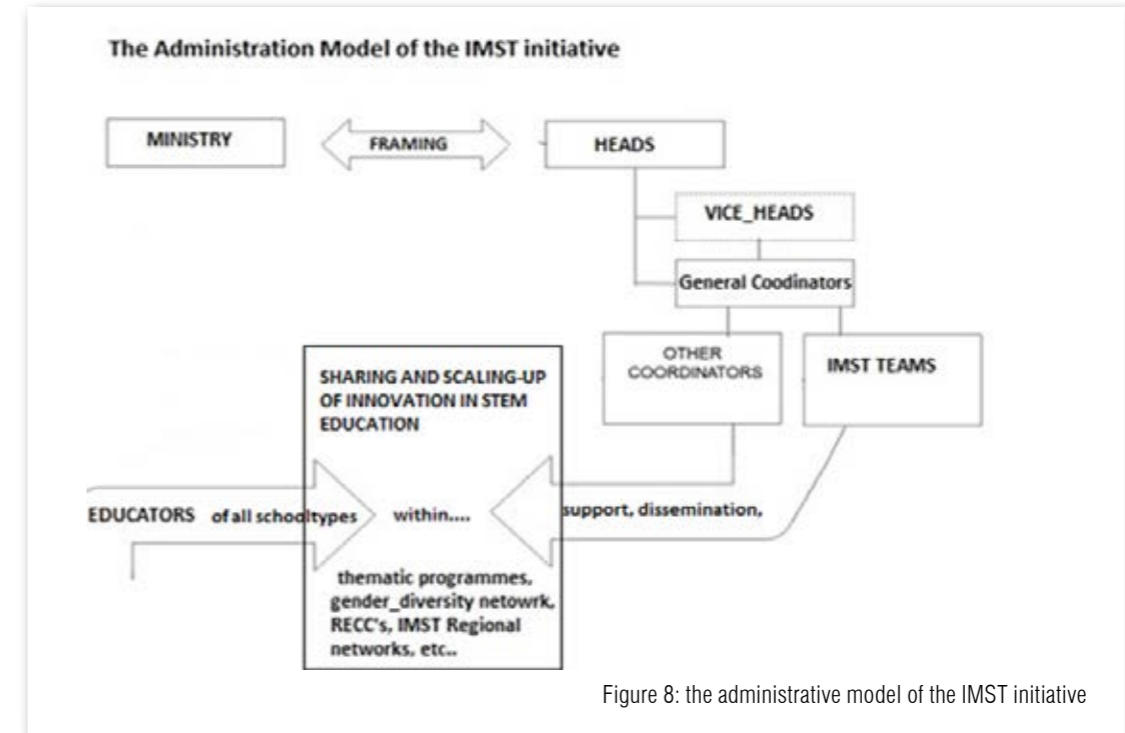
The Administration Model of the IMST initiative

MINISTRY

FRAMING

HEADS

VICE_HEADS

General Coodinators

OTHER COORDINATORS

IMST TEAMS

SHARING AND SCALING-UP OF INNOVATION IN STEM EDUCATION

EDUCATORS of all schooltypes

within....

support, dissemination,

thematic programmes, gender_diversity netowrk, RECC's, IMST Regional networks, etc..

Figure 8: the administrative model of the IMST initiative